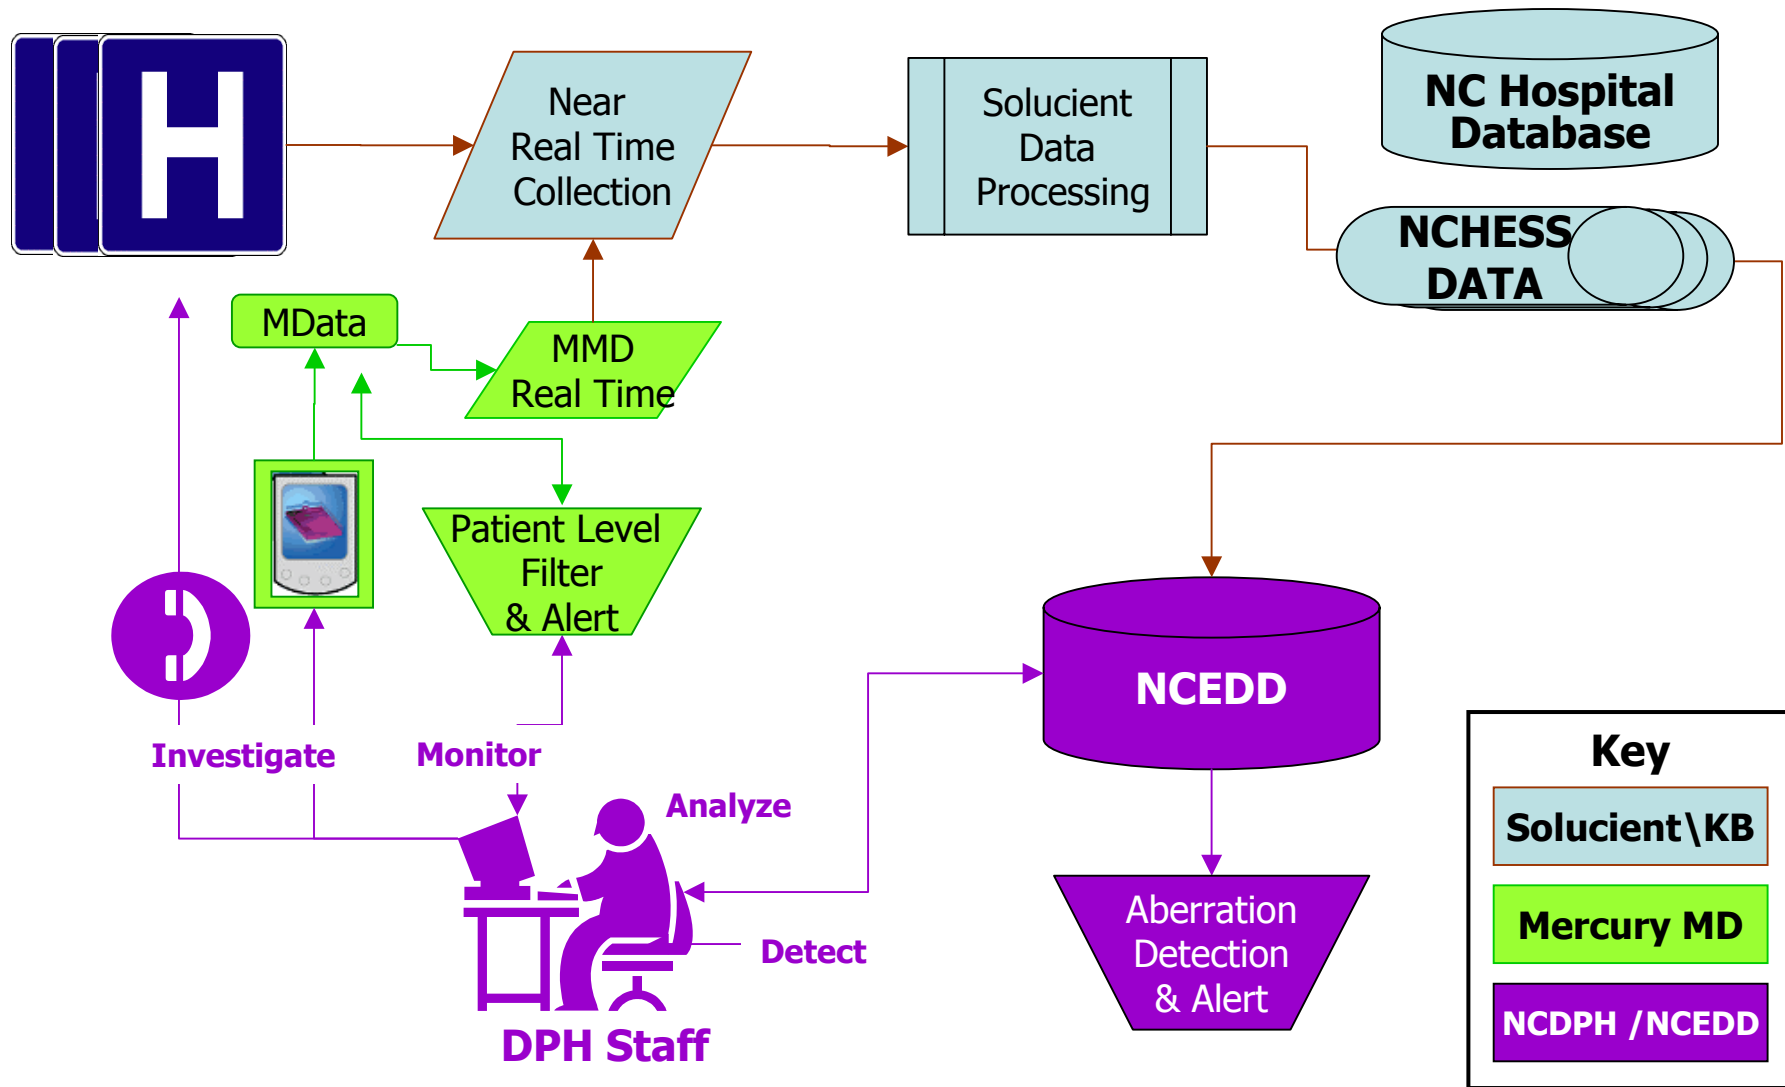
H

Near Real Time Collection

Solucient Data Processing

NC Hospital Database

NCHESS DATA

MData

MMD Real Time

Patient Level Filter & Alert

NCEDD

Investigate

Monitor

Analyze

Detect

DPH Staff

Aberration Detection & Alert

Key

Solucient\KB

Mercury MD

NCDPH /NCEDD